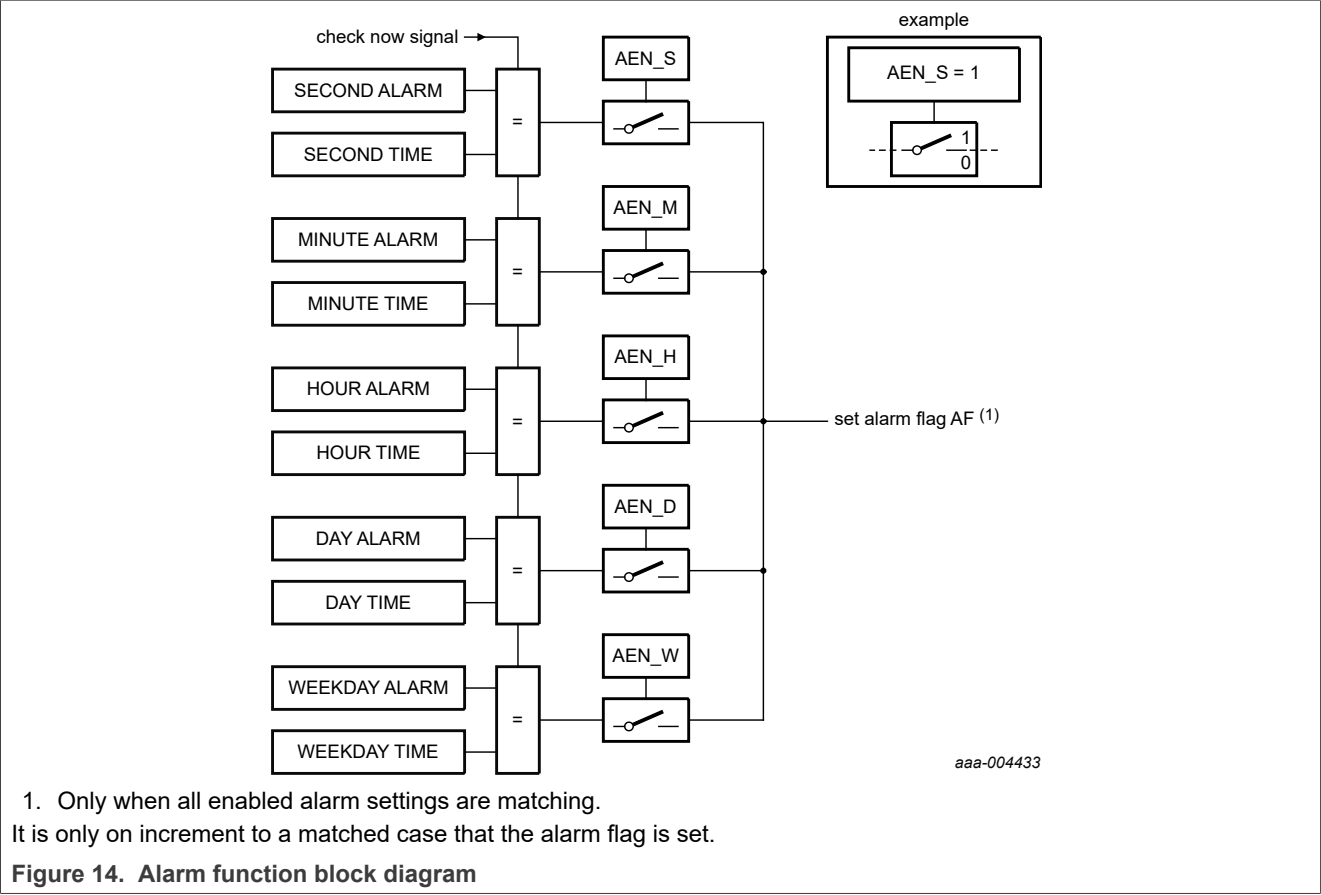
check now signal

example

AEN_S = 1

1

0

SECOND ALARM

=

AEN_S

SECOND TIME

MINUTE ALARM

=

AEN_M

MINUTE TIME

HOUR ALARM

=

AEN_H

set alarm flag AF $^{(1)}$

HOUR TIME

DAY ALARM

=

AEN_D

DAY TIME

WEEKDAY ALARM

=

AEN_W

WEEKDAY TIME

aaa-004433

1. Only when all enabled alarm settings are matching.

It is only on increment to a matched case that the alarm flag is set.

**Figure 14. Alarm function block diagram**